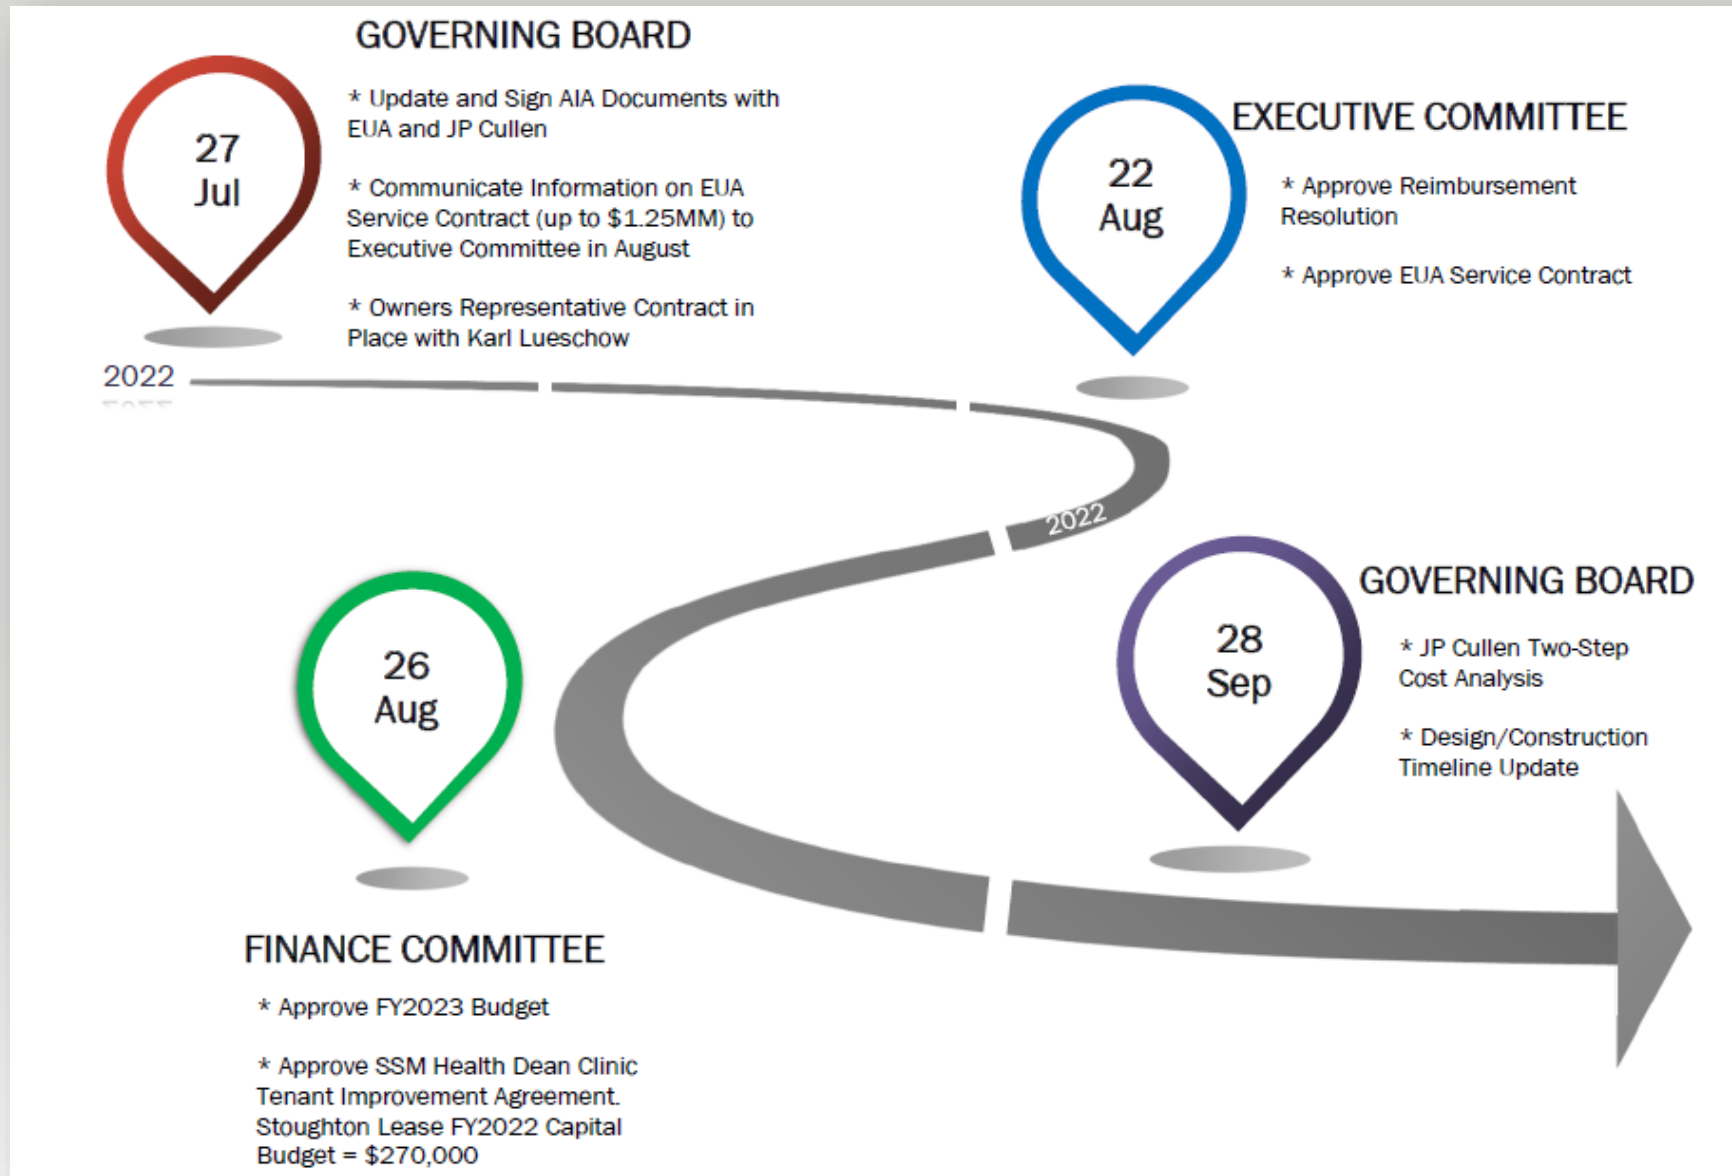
27
Jul

GOVERNING BOARD

* Update and Sign AIA Documents with EUA and JP Cullen

* Communicate Information on EUA Service Contract (up to $1.25MM) to Executive Committee in August

* Owners Representative Contract in Place with Karl Lueschow

2022

22
Aug

EXECUTIVE COMMITTEE

* Approve Reimbursement Resolution

* Approve EUA Service Contract

2022

26
Aug

FINANCE COMMITTEE

* Approve FY2023 Budget

* Approve SSM Health Dean Clinic Tenant Improvement Agreement. Stoughton Lease FY2022 Capital Budget = $270,000

28
Sep

GOVERNING BOARD

* JP Cullen Two-Step Cost Analysis

* Design/Construction Timeline Update